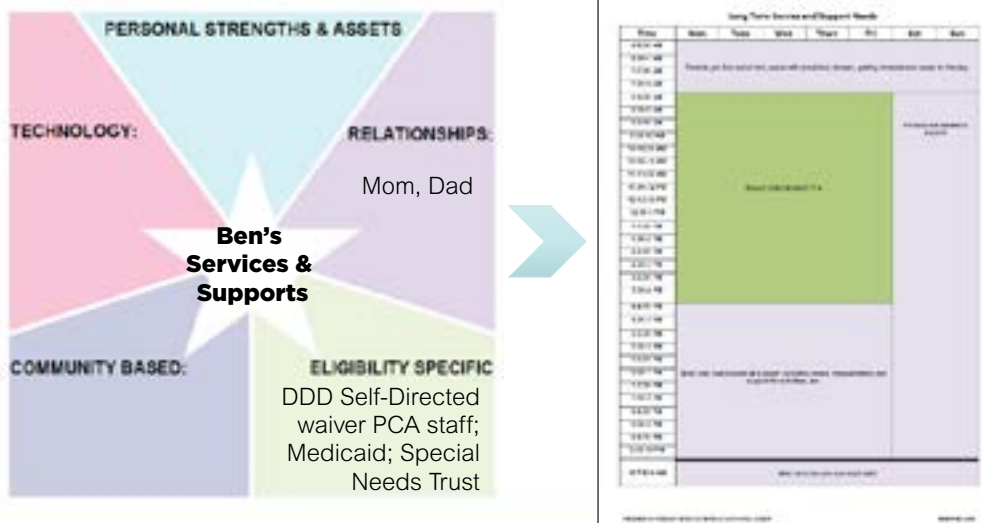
PERSONAL STRENGTHS & ASSETS

TECHNOLOGY:

RELATIONSHIPS:

Mom, Dad

Ben's Services & Supports

COMMUNITY BASED:

ELIGIBILITY SPECIFIC

DDD Self-Directed waiver PCA staff; Medicaid; Special Needs Trust

Long Term Services and Supports Needs

| Time | Mon | Tues | Wed | Thurs | Fri | Sat | Sun |
|---|---|---|---|---|---|---|---|
| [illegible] | | | | | | | |

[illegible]